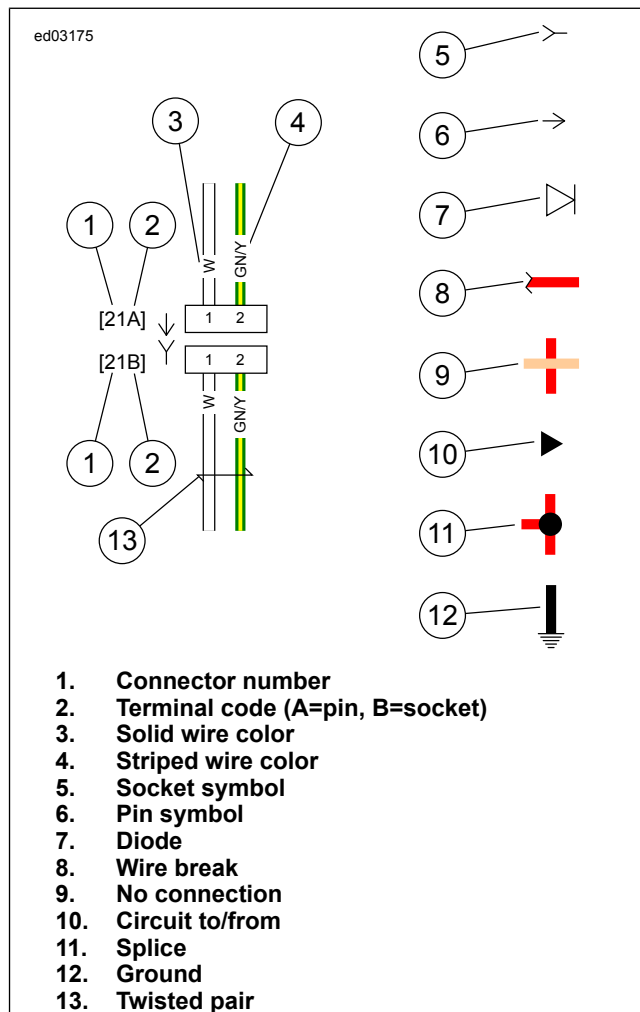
ed03175

3
4
5
6
7
8
9
10
11
12
1
2
[21A]
[21B]
1 2
1 2
W
GN/Y
W
GN/Y
1
2
13

1. Connector number
2. Terminal code (A=pin, B=socket)
3. Solid wire color
4. Striped wire color
5. Socket symbol
6. Pin symbol
7. Diode
8. Wire break
9. No connection
10. Circuit to/from
11. Splice
12. Ground
13. Twisted pair